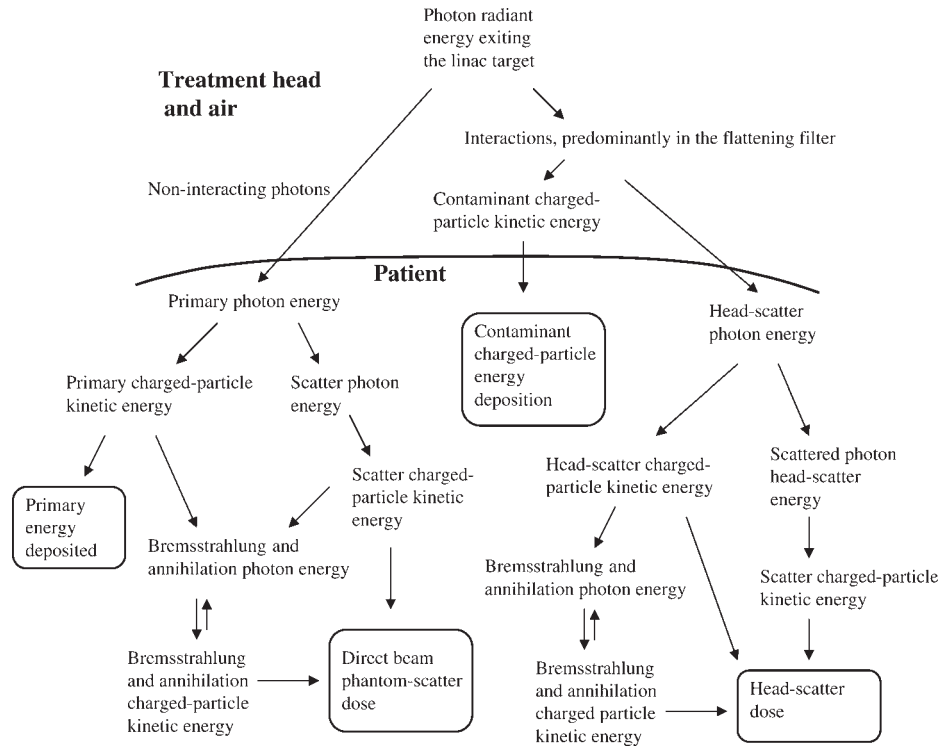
Photon radiant energy exiting the linac target

Treatment head and air

Interactions, predominantly in the flattening filter

Non-interacting photons

Contaminant charged-particle kinetic energy

Patient

Primary photon energy

Contaminant charged-particle energy deposition

Head-scatter photon energy

Primary charged-particle kinetic energy

Scatter photon energy

Scatter charged-particle kinetic energy

Head-scatter charged-particle kinetic energy

Scattered photon head-scatter energy

Primary energy deposited

Bremsstrahlung and annihilation photon energy

Bremsstrahlung and annihilation photon energy

Scatter charged-particle kinetic energy

Bremsstrahlung and annihilation charged-particle kinetic energy

Direct beam phantom-scatter dose

Bremsstrahlung and annihilation charged particle kinetic energy

Head-scatter dose